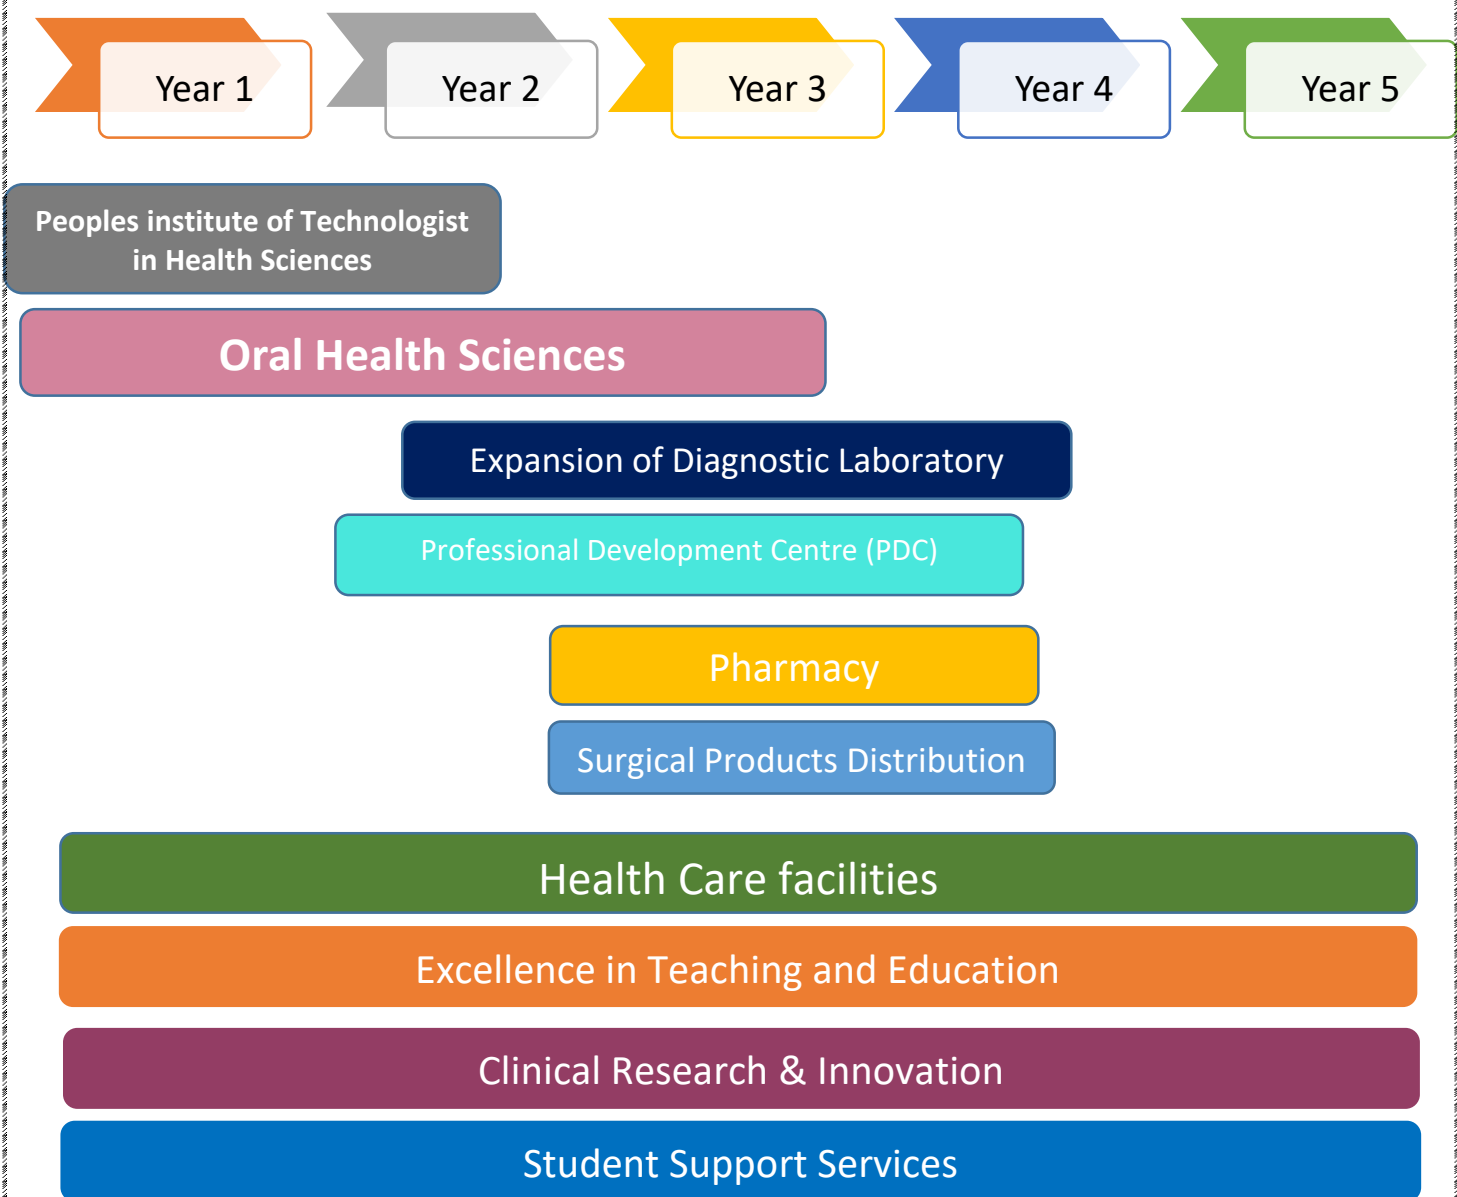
Year 1

Year 2

Year 3

Year 4

Year 5

Peoples institute of Technologist in Health Sciences

Oral Health Sciences

Expansion of Diagnostic Laboratory

Professional Development Centre (PDC)

Pharmacy

Surgical Products Distribution

Health Care facilities

Excellence in Teaching and Education

Clinical Research & Innovation

Student Support Services